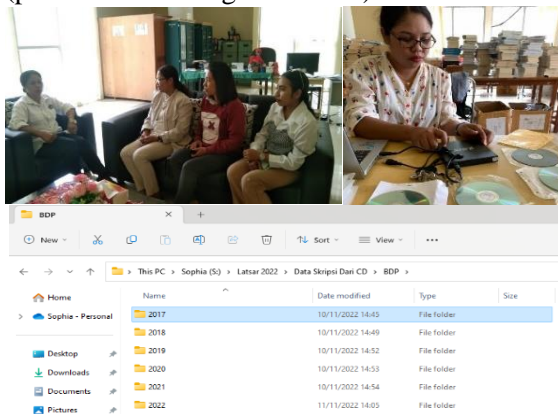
BDP

New Sort View ···

This PC > Sophia (S:) > Latsar 2022 > Data Skripsi Dari CD > BDP >

Home
Sophie - Personal
Desktop
Downloads
Documents
Pictures

| Name | Date modified | Type | Size |
|---|---|---|---|
| 2017 | 10/11/2022 14:45 | File folder | |
| 2018 | 10/11/2022 14:49 | File folder | |
| 2019 | 10/11/2022 14:52 | File folder | |
| 2020 | 10/11/2022 14:53 | File folder | |
| 2021 | 10/11/2022 14:54 | File folder | |
| 2022 | 11/11/2022 14:05 | File folder | |